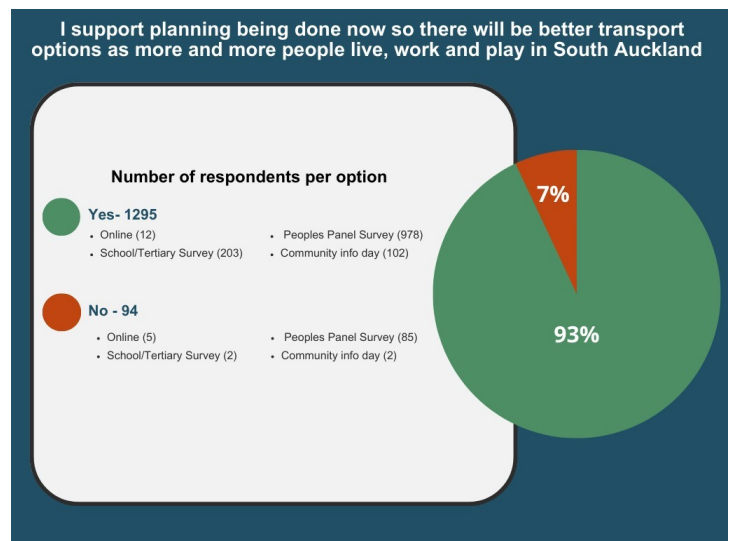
I support planning being done now so there will be better transport options as more and more people live, work and play in South Auckland

Number of respondents per option

Yes- 1295

- Online (12)
- School/Tertiary Survey (203)
- Peoples Panel Survey (978)
- Community info day (102)

No - 94

- Online (5)
- School/Tertiary Survey (2)
- Peoples Panel Survey (85)
- Community info day (2)

7%

93%